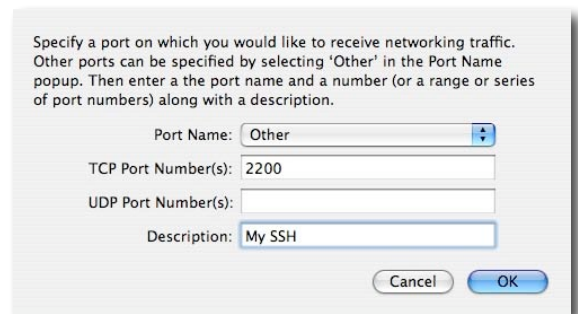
Specify a port on which you would like to receive networking traffic. Other ports can be specified by selecting 'Other' in the Port Name popup. Then enter a the port name and a number (or a range or series of port numbers) along with a description.

Port Name: Other

TCP Port Number(s): 2200

UDP Port Number(s):

Description: My SSH

Cancel OK